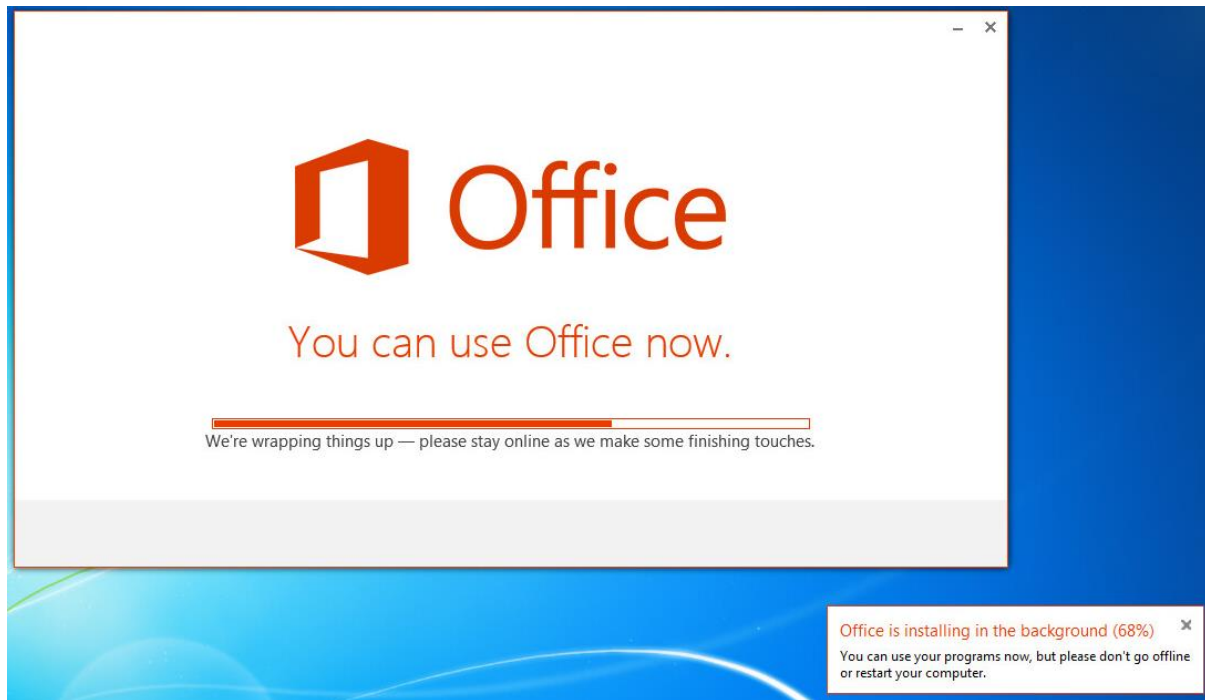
– ×

Office

You can use Office now.

We're wrapping things up — please stay online as we make some finishing touches.

Office is installing in the background (68%) ×

You can use your programs now, but please don't go offline or restart your computer.